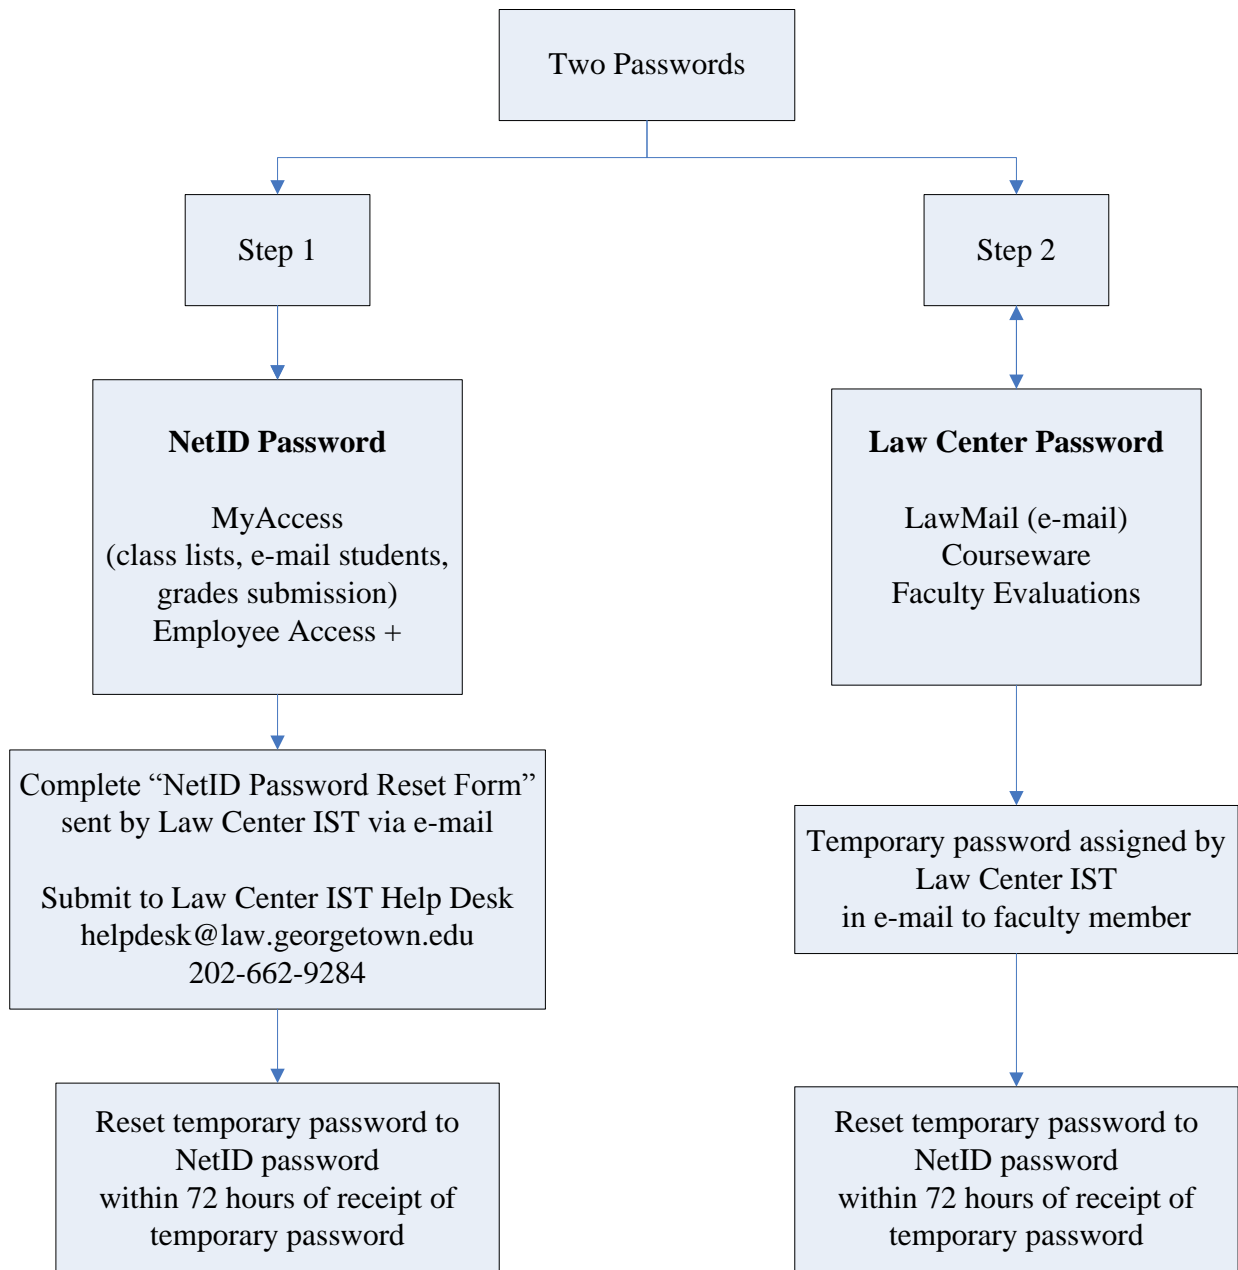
Two Passwords

Step 1

Step 2

**NetID Password**

MyAccess
(class lists, e-mail students, grades submission)
Employee Access +

Complete “NetID Password Reset Form” sent by Law Center IST via e-mail

Submit to Law Center IST Help Desk
helpdesk@law.georgetown.edu
202-662-9284

Reset temporary password to NetID password within 72 hours of receipt of temporary password

**Law Center Password**

LawMail (e-mail)
Courseware
Faculty Evaluations

Temporary password assigned by Law Center IST in e-mail to faculty member

Reset temporary password to NetID password within 72 hours of receipt of temporary password